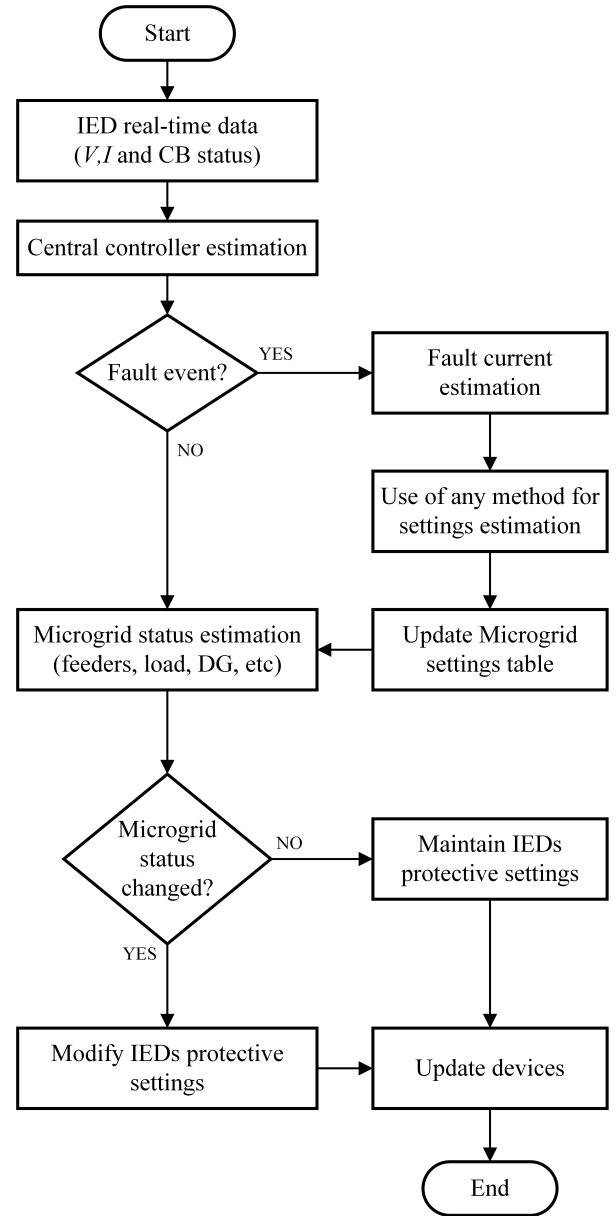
Start

IED real-time data ($V$,$I$ and CB status)

Central controller estimation

Fault event?

YES

Fault current estimation

NO

Use of any method for settings estimation

Microgrid status estimation (feeders, load, DG, etc)

Update Microgrid settings table

Microgrid status changed?

NO

Maintain IEDs protective settings

YES

Modify IEDs protective settings

Update devices

End